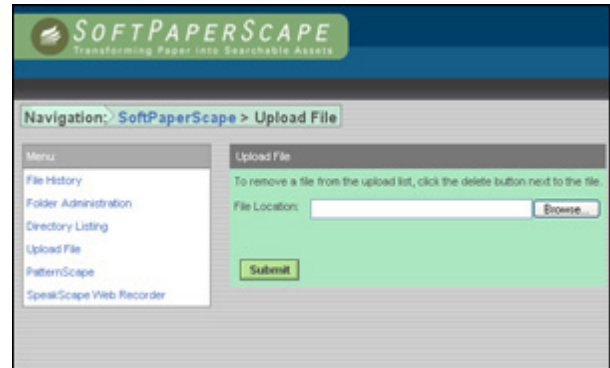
SOFTPAPERSCAPE
Transforming Paper into Searchable Assets

Navigation: SoftPaperScape > Upload File

Menu
File History
Folder Administration
Directory Listing
Upload File
PatternScape
SpeakScape Web Recorder

Upload File
To remove a file from the upload list, click the delete button next to the file.
File Location: Browse...
Submit